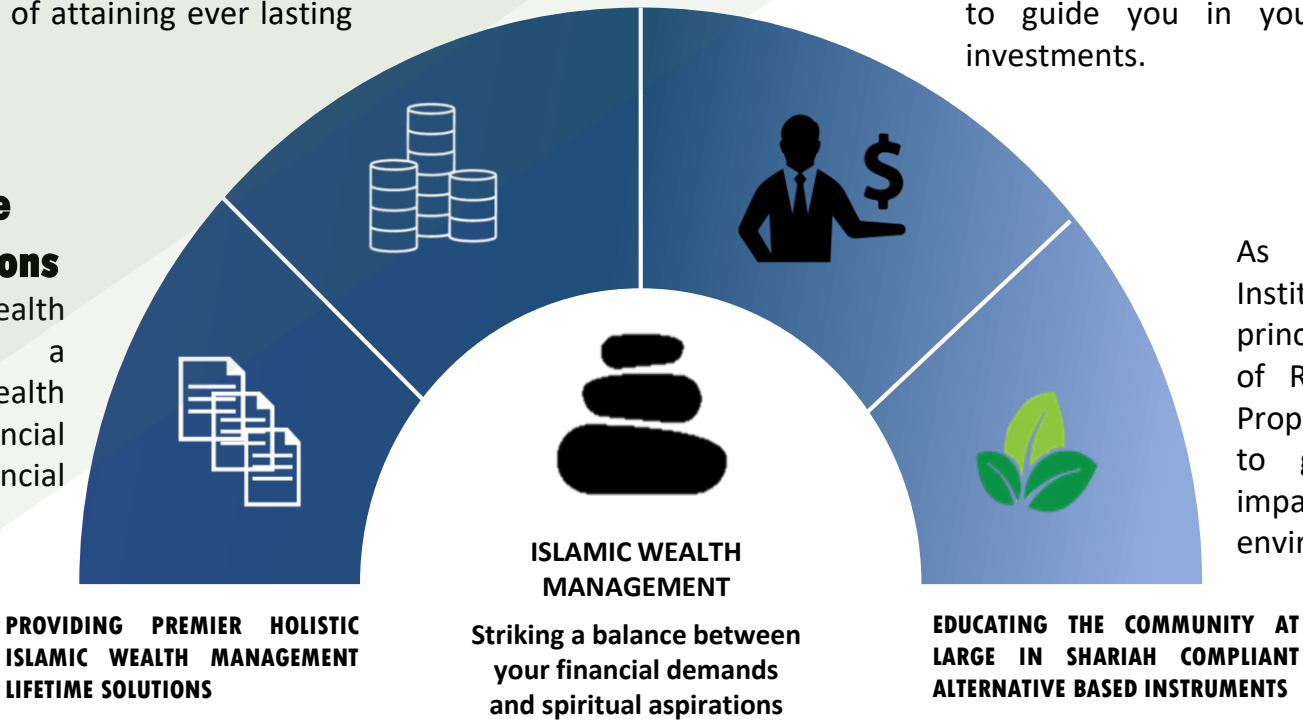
of attaining ever lasting

e
ons
ealth
a
ealth
ncial
ncial

to guide you in you
investments.

As
Instit
princ
of R
Prop
to g
impa
envir

ISLAMIC WEALTH MANAGEMENT

Striking a balance between your financial demands and spiritual aspirations

PROVIDING PREMIER HOLISTIC ISLAMIC WEALTH MANAGEMENT LIFETIME SOLUTIONS

EDUCATING THE COMMUNITY AT LARGE IN SHARIAH COMPLIANT ALTERNATIVE BASED INSTRUMENTS